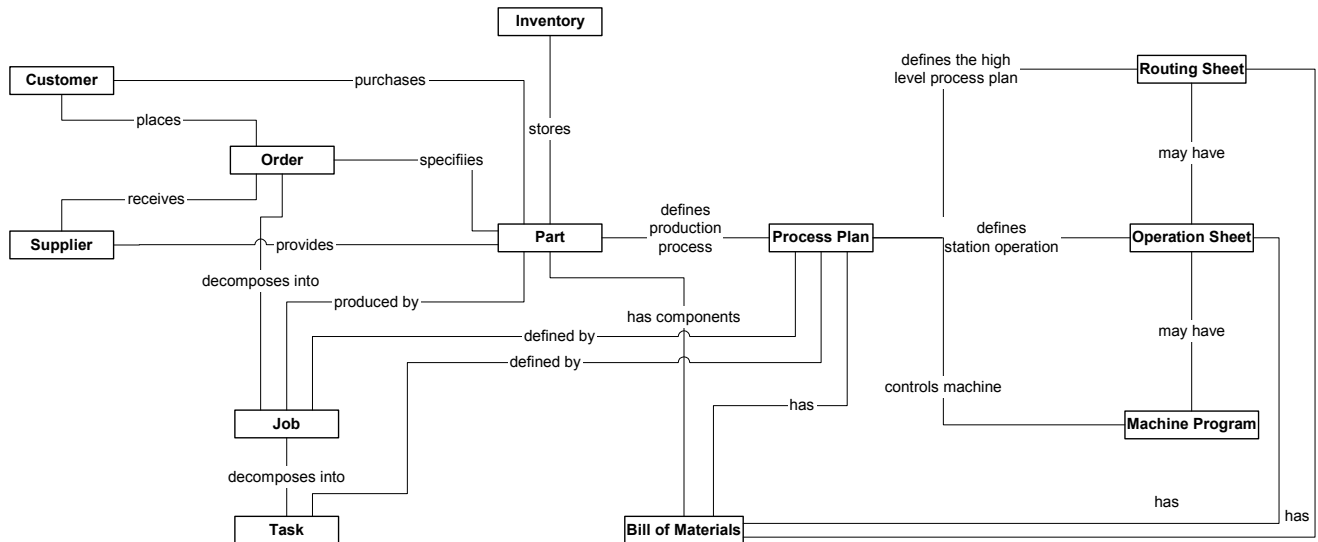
Inventory

Customer

purchases

places

stores

Order

specifiies

receives

Supplier

provides

Part

defines production process

Process Plan

defines the high level process plan

Routing Sheet

may have

defines station operation

Operation Sheet

may have

decomposes into

produced by

has components

defined by

defined by

controls machine

has

Machine Program

Job

decomposes into

Task

Bill of Materials

has

has